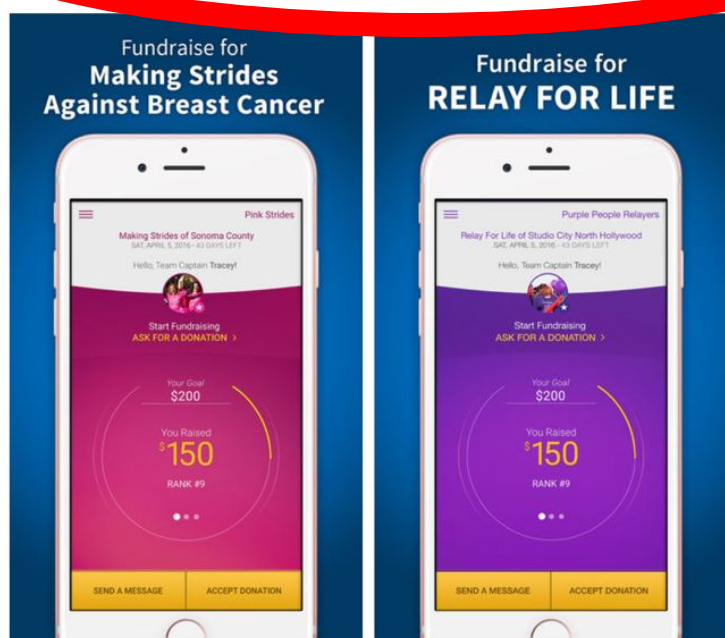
Fundraise for
Making Strides Against Breast Cancer

Pink Strides
Making Strides of Sonoma County
SAT, APRIL 5, 2016 - 43 DAYS LEFT
Hello, Team Captain Tracey!
Start Fundraising
ASK FOR A DONATION >
Your Goal
$200
You Raised
$150
RANK #9
SEND A MESSAGE
ACCEPT DONATION

Fundraise for
RELAY FOR LIFE

Purple People Relayers
Relay For Life of Studio City North Hollywood
SAT, APRIL 5, 2016 - 43 DAYS LEFT
Hello, Team Captain Tracey!
Start Fundraising
ASK FOR A DONATION >
Your Goal
$200
You Raised
$150
RANK #9
SEND A MESSAGE
ACCEPT DONATION